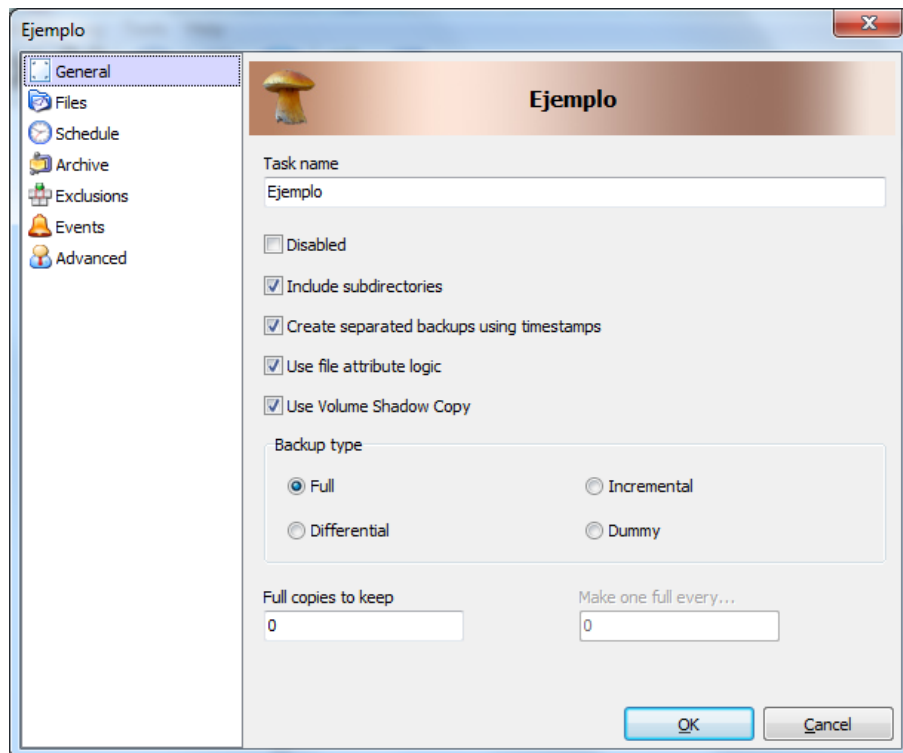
Ejemplo

General
Files
Schedule
Archive
Exclusions
Events
Advanced

Ejemplo

Task name
Ejemplo

Disabled
Include subdirectories
Create separated backups using timestamps
Use file attribute logic
Use Volume Shadow Copy

Backup type
Full
Incremental
Differential
Dummy

Full copies to keep
0
Make one full every...
0

OK
Cancel